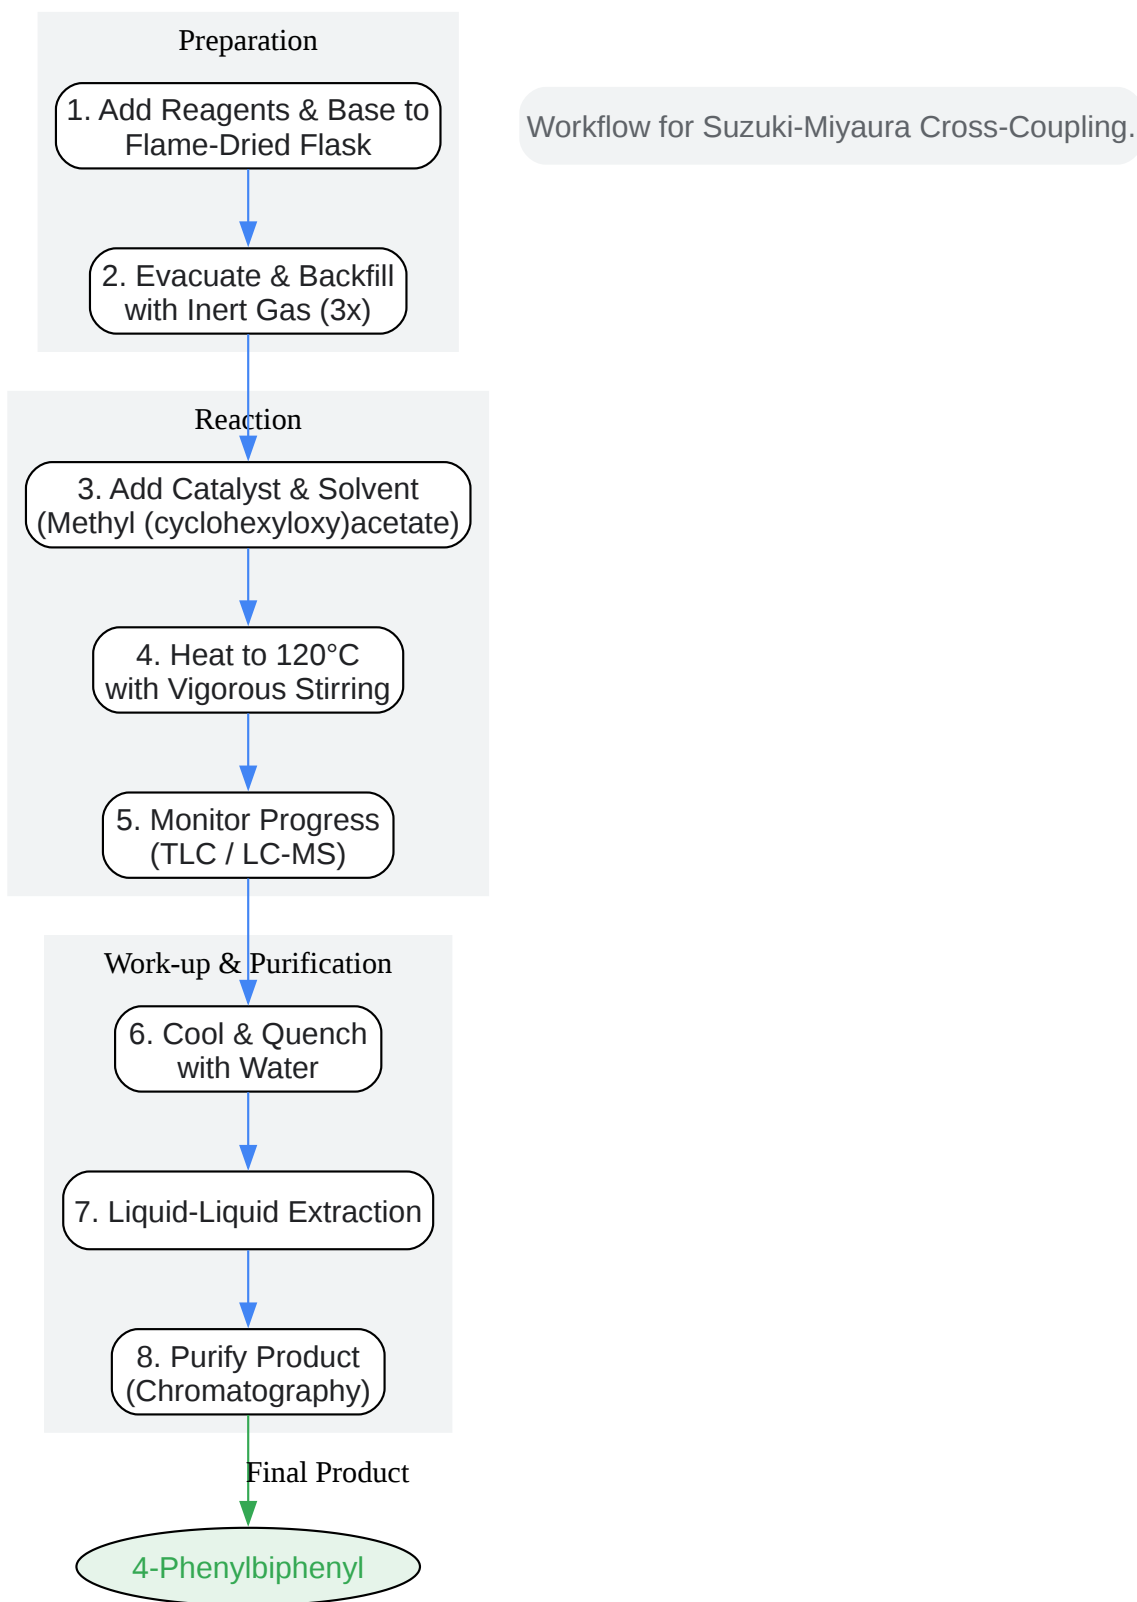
Preparation

1. Add Reagents & Base to Flame-Dried Flask

2. Evacuate & Backfill with Inert Gas (3x)

Workflow for Suzuki-Miyaura Cross-Coupling.

Reaction

3. Add Catalyst & Solvent (Methyl (cyclohexyloxy)acetate)

4. Heat to 120°C with Vigorous Stirring

5. Monitor Progress (TLC / LC-MS)

Work-up & Purification

6. Cool & Quench with Water

7. Liquid-Liquid Extraction

8. Purify Product (Chromatography)

Final Product

4-Phenylbiphenyl